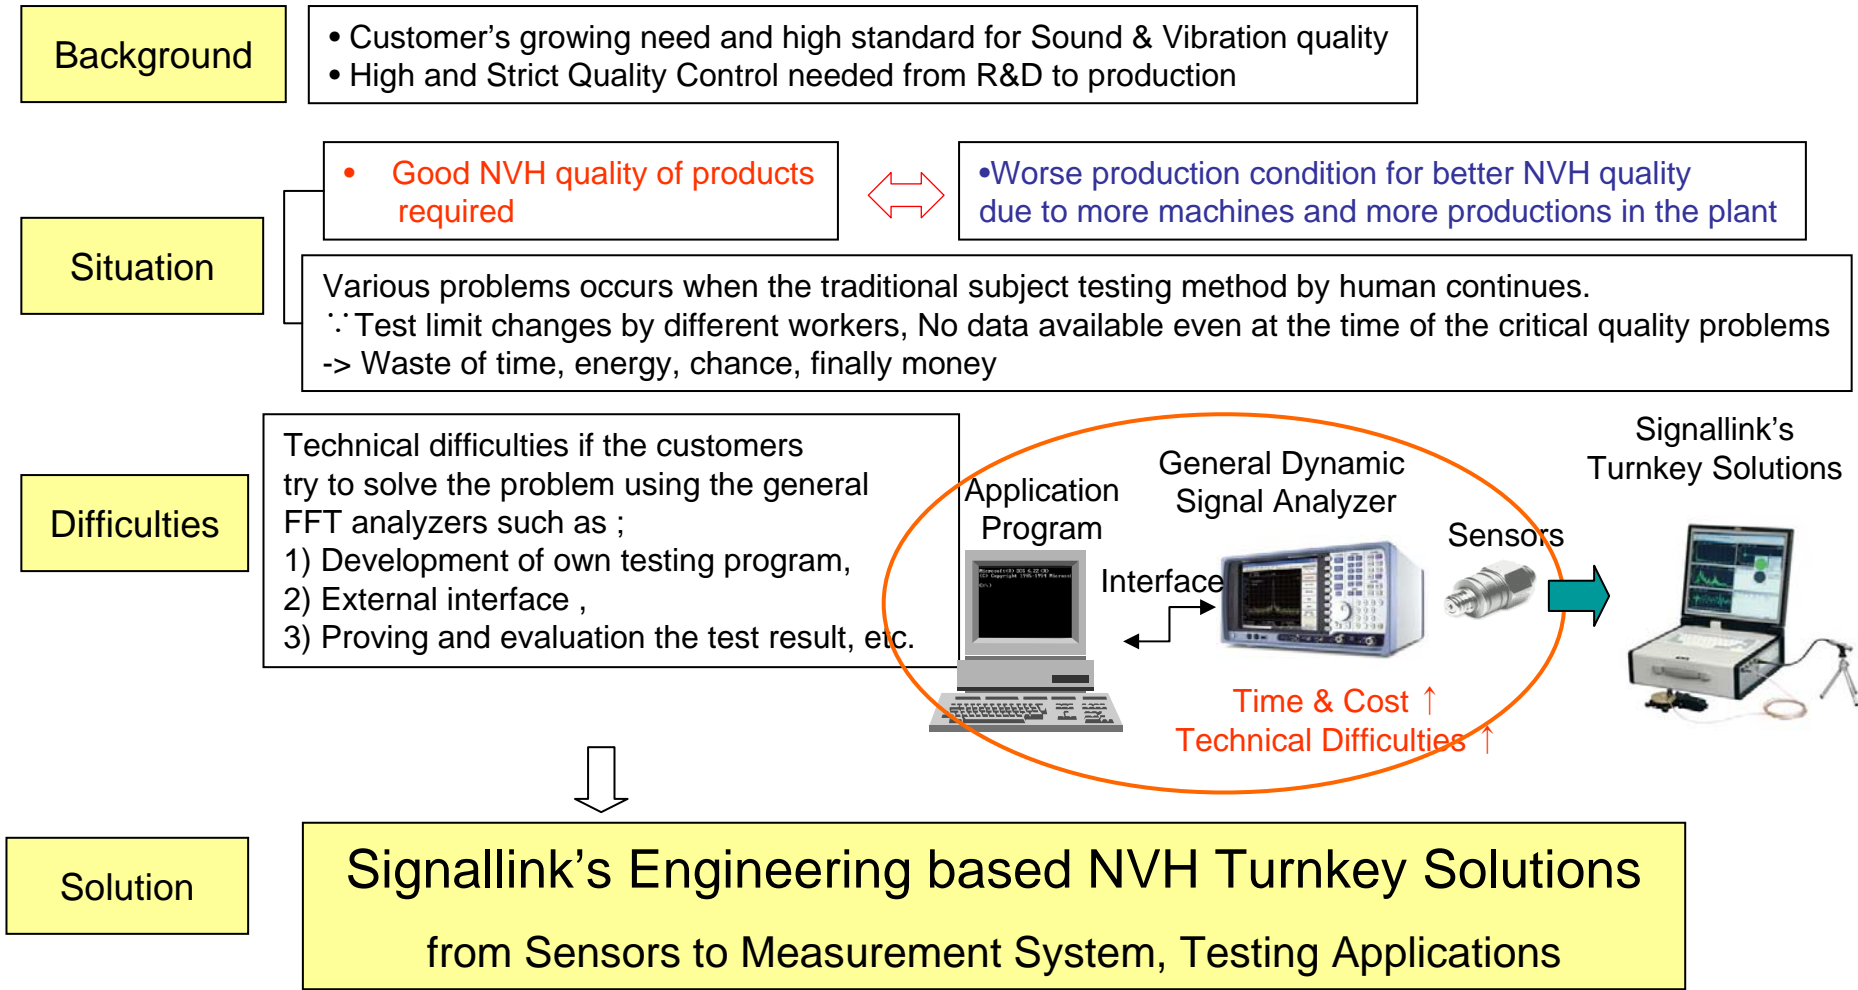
Background

• Customer's growing need and high standard for Sound & Vibration quality
• High and Strict Quality Control needed from R&D to production

Situation

• Good NVH quality of products required

•Worse production condition for better NVH quality due to more machines and more productions in the plant

Various problems occurs when the traditional subject testing method by human continues.
∵ Test limit changes by different workers, No data available even at the time of the critical quality problems
-> Waste of time, energy, chance, finally money

Difficulties

Technical difficulties if the customers try to solve the problem using the general FFT analyzers such as ;
1) Development of own testing program,
2) External interface ,
3) Proving and evaluation the test result, etc.

Application Program

General Dynamic Signal Analyzer

Interface

Sensors

Time & Cost ↑
Technical Difficulties ↑

Signallink's Turnkey Solutions

Solution

Signallink's Engineering based NVH Turnkey Solutions

from Sensors to Measurement System, Testing Applications